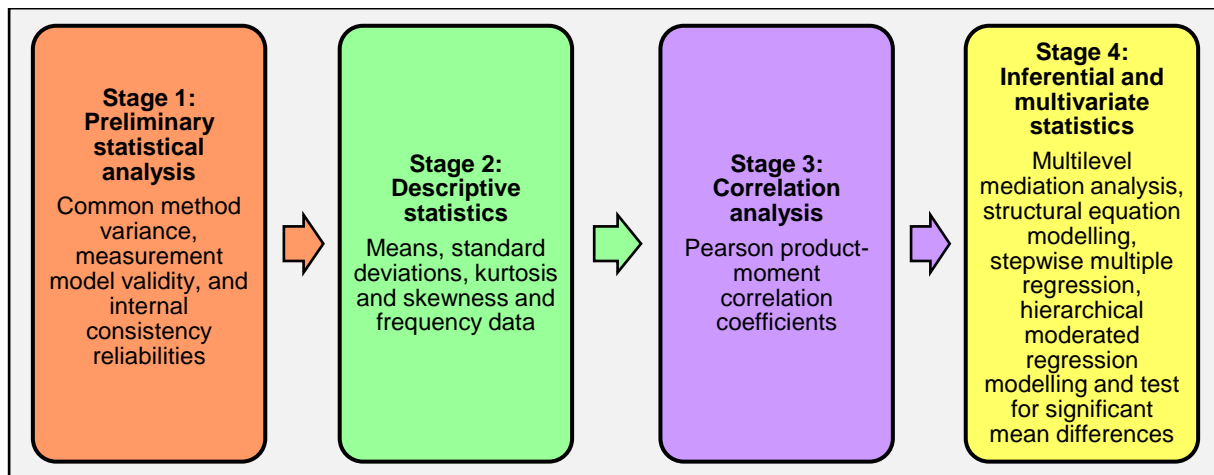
Stage 1: Preliminary statistical analysis

Common method variance, measurement model validity, and internal consistency reliabilities

Stage 2: Descriptive statistics

Means, standard deviations, kurtosis and skewness and frequency data

Stage 3: Correlation analysis

Pearson product-moment correlation coefficients

Stage 4: Inferential and multivariate statistics

Multilevel mediation analysis, structural equation modelling, stepwise multiple regression, hierarchical moderated regression modelling and test for significant mean differences